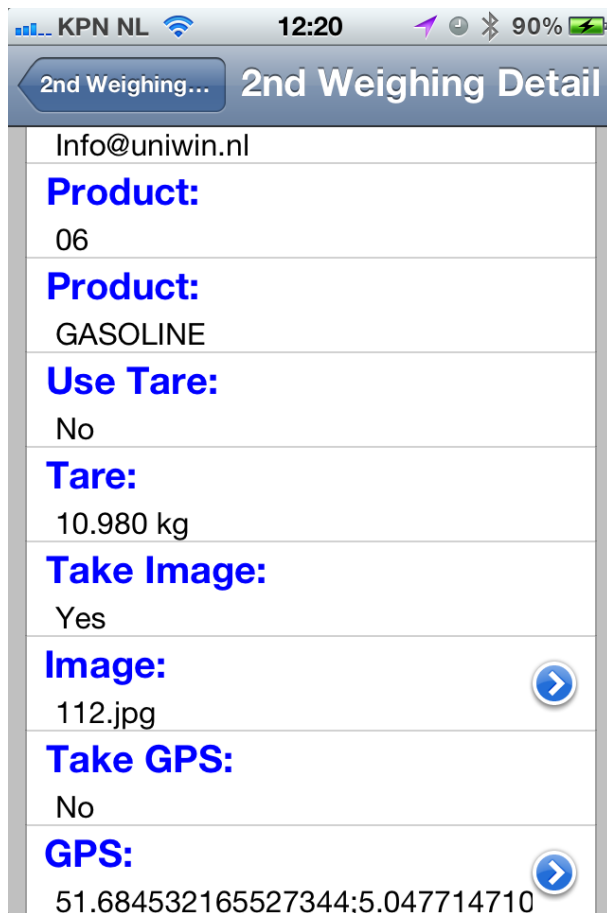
KPN NL 12:20 90%

2nd Weighing... 2nd Weighing Detail

Info@uniwin.nl

Product:
06

Product:
GASOLINE

Use Tare:
No

Tare:
10.980 kg

Take Image:
Yes

Image:
112.jpg

Take GPS:
No

GPS:
51.684532165527344;5.047714710